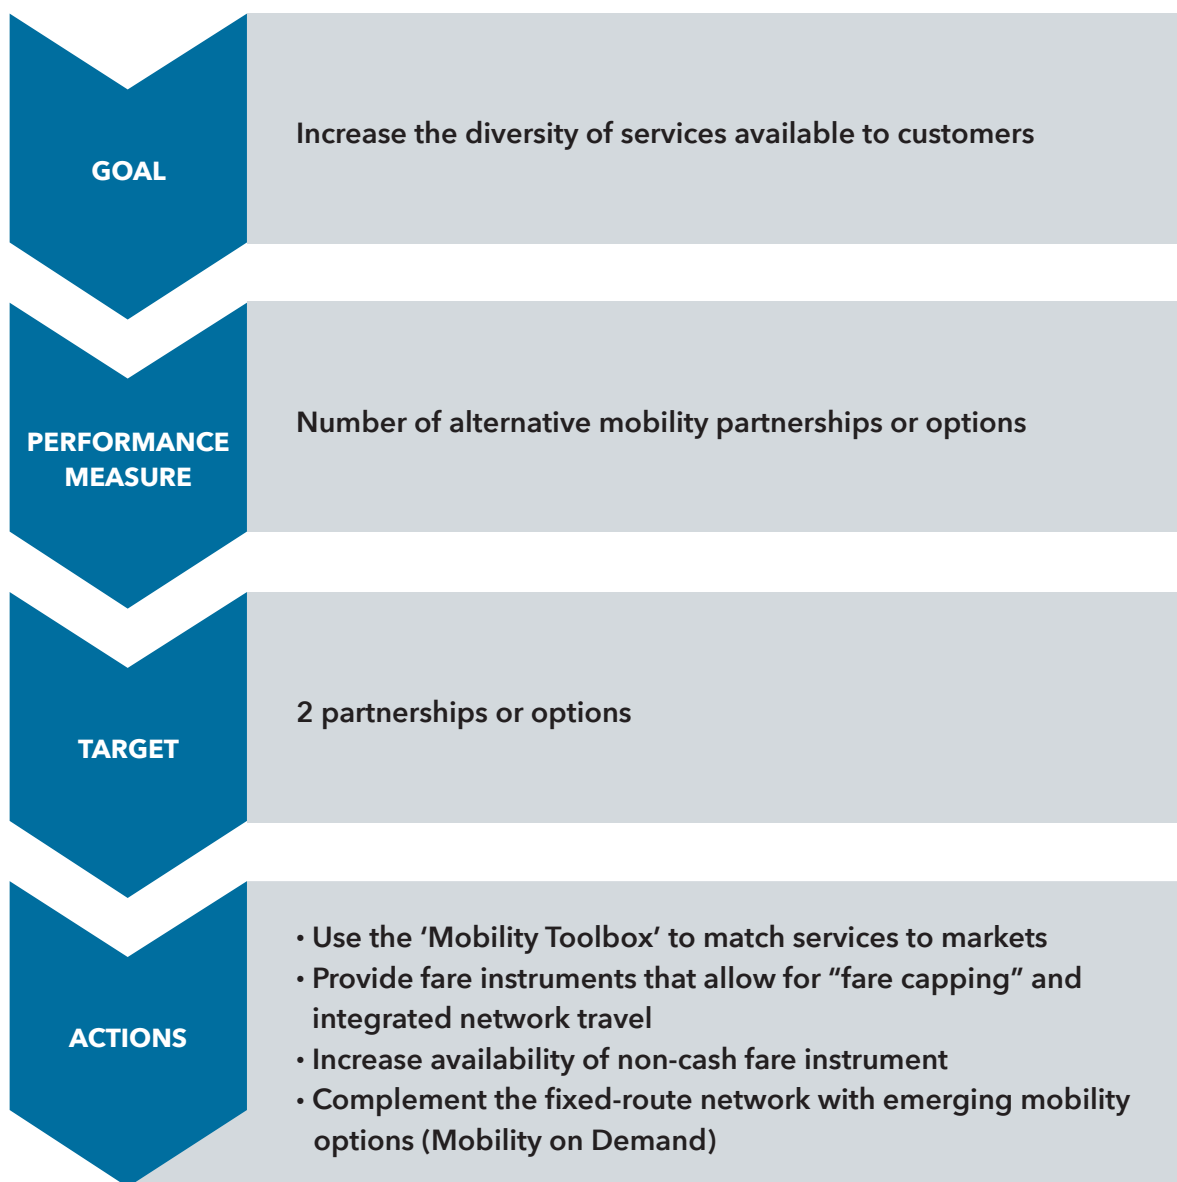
GOAL

Increase the diversity of services available to customers

PERFORMANCE MEASURE

Number of alternative mobility partnerships or options

TARGET

2 partnerships or options

ACTIONS

• Use the ‘Mobility Toolbox’ to match services to markets
• Provide fare instruments that allow for “fare capping” and integrated network travel
• Increase availability of non-cash fare instrument
• Complement the fixed-route network with emerging mobility options (Mobility on Demand)